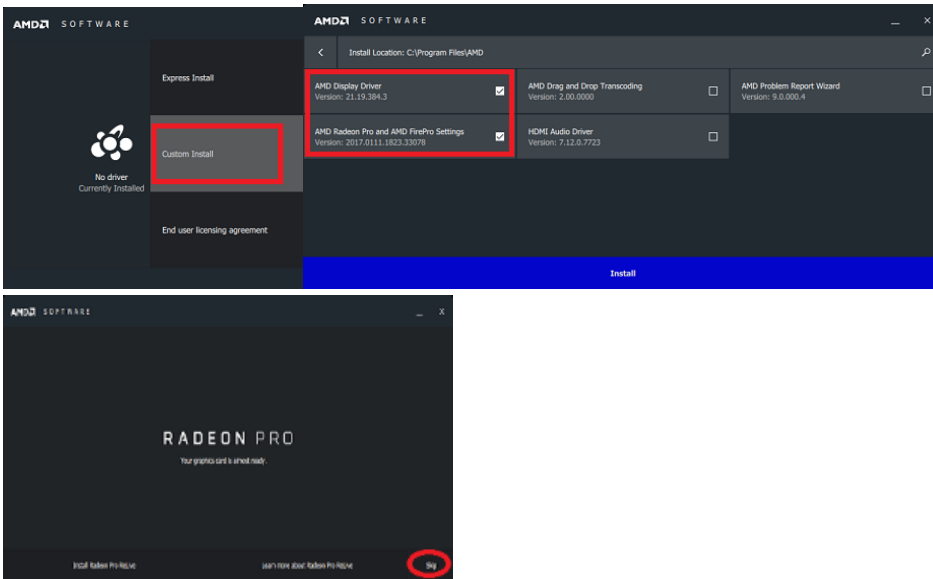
AMD SOFTWARE

No driver
Currently Installed

Express Install

Custom Install

End user licensing agreement

AMD SOFTWARE

_ ×

Install Location: C:\Program Files\AMD

AMD Display Driver
Version: 21.19.384.3

AMD Drag and Drop Transcoding
Version: 2.00.0000

AMD Problem Report Wizard
Version: 9.0.000.4

AMD Radeon Pro and AMD FirePro Settings
Version: 2017.0111.1823.33078

HDMI Audio Driver
Version: 7.12.0.7723

Install

AMD SOFTWARE

_ X

RADEON PRO

Your graphics card is almost ready.

Install Radeon Pro ReLive

Learn more about Radeon Pro ReLive

Skip